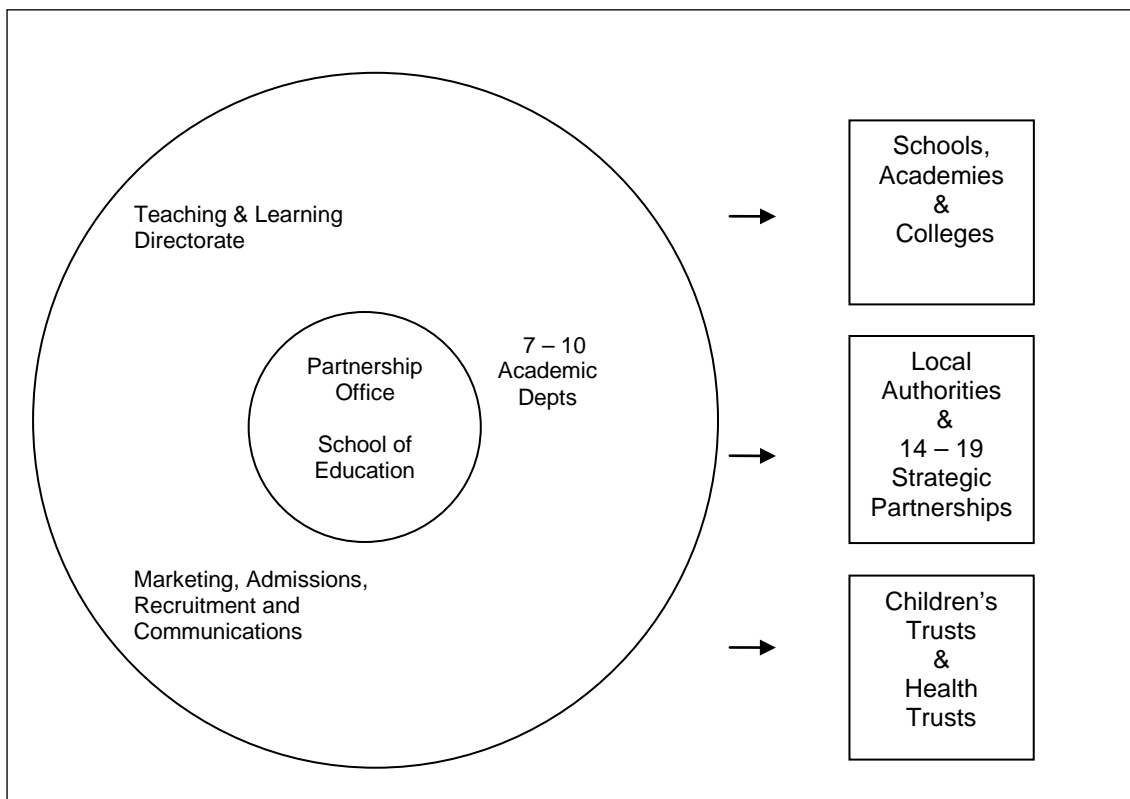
Teaching & Learning Directorate

Partnership Office

School of Education

7 – 10 Academic Depts

Marketing, Admissions, Recruitment and Communications

Schools, Academies & Colleges

Local Authorities & 14 – 19 Strategic Partnerships

Children's Trusts & Health Trusts